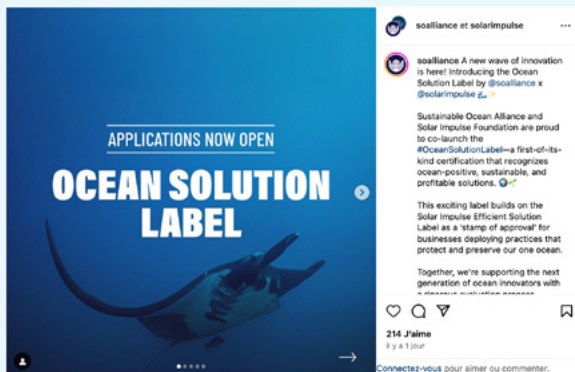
APPLICATIONS NOW OPEN

OCEAN SOLUTION LABEL

soalliance et solarimpulse ...

soalliance A new wave of innovation is here! Introducing the Ocean Solution Label by @soalliance x @solarimpulse 🌊✨

Sustainable Ocean Alliance and Solar Impulse Foundation are proud to co-launch the #OceanSolutionLabel—a first-of-its-kind certification that recognizes ocean-positive, sustainable, and profitable solutions. 🌍✅

This exciting label builds on the Solar Impulse Efficient Solution Label as a 'stamp of approval' for businesses deploying practices that protect and preserve our one ocean.

Together, we're supporting the next generation of ocean innovators with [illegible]

214 J'aime
Il y a 1 jour

Connectez-vous pour aimer ou commenter.